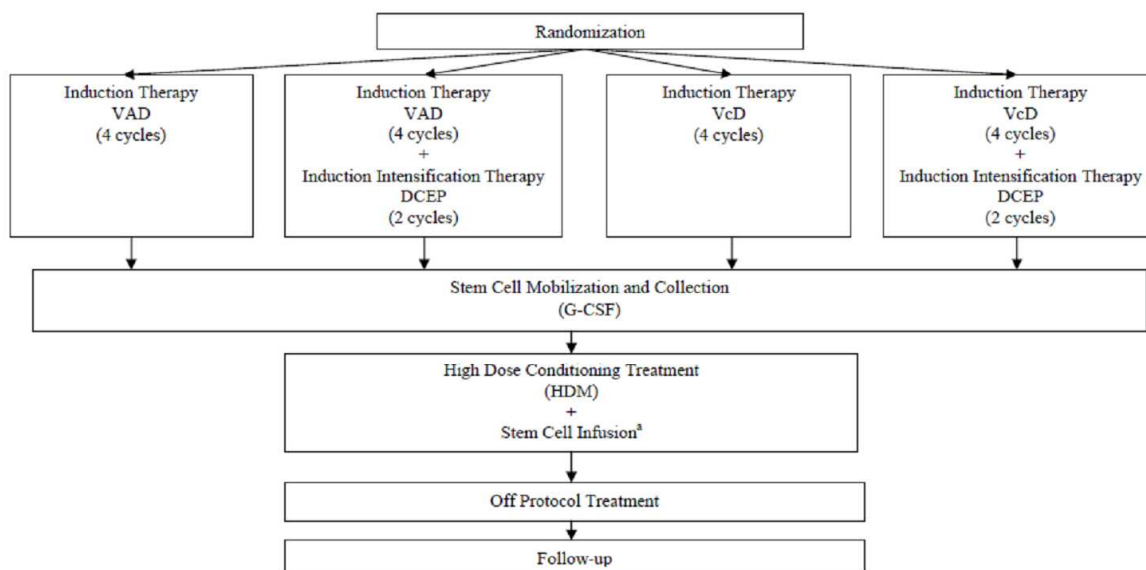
Randomization

Induction Therapy
VAD
(4 cycles)

Induction Therapy
VAD
(4 cycles)
+
Induction Intensification Therapy
DCEP
(2 cycles)

Induction Therapy
VcD
(4 cycles)

Induction Therapy
VcD
(4 cycles)
+
Induction Intensification Therapy
DCEP
(2 cycles)

Stem Cell Mobilization and Collection
(G-CSF)

High Dose Conditioning Treatment
(HDM)
+
Stem Cell Infusion$^{a}$

Off Protocol Treatment

Follow-up